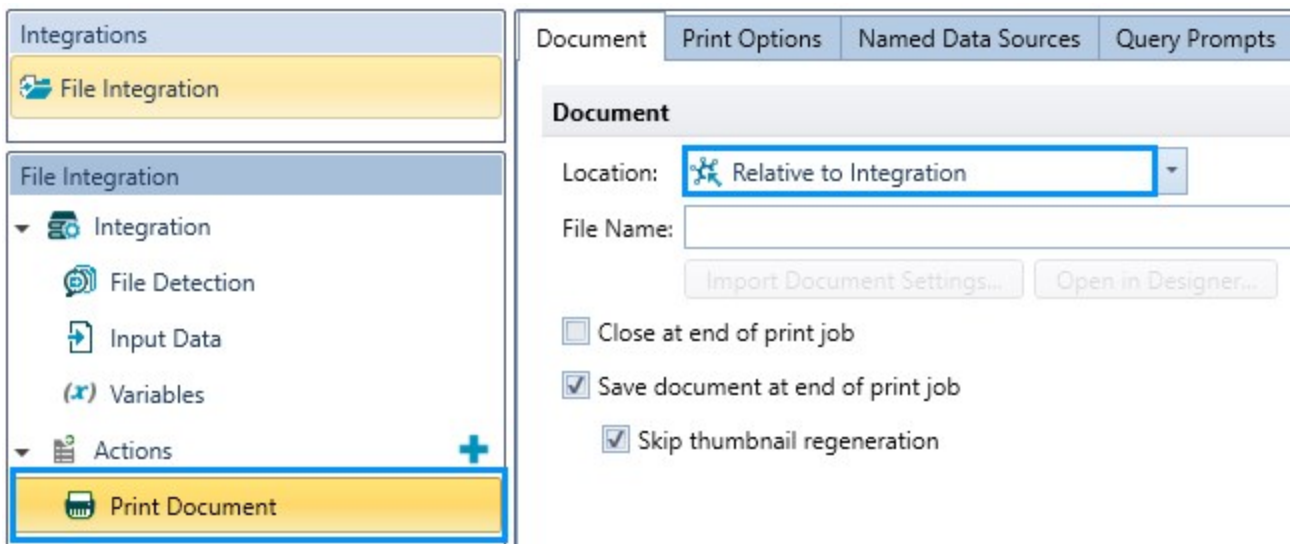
Integrations

File Integration

File Integration

Integration

File Detection

Input Data

(x) Variables

Actions

Print Document

Document | Print Options | Named Data Sources | Query Prompts

Document

Location: Relative to Integration

File Name:

Import Document Settings... Open in Designer...

Close at end of print job

Save document at end of print job

Skip thumbnail regeneration